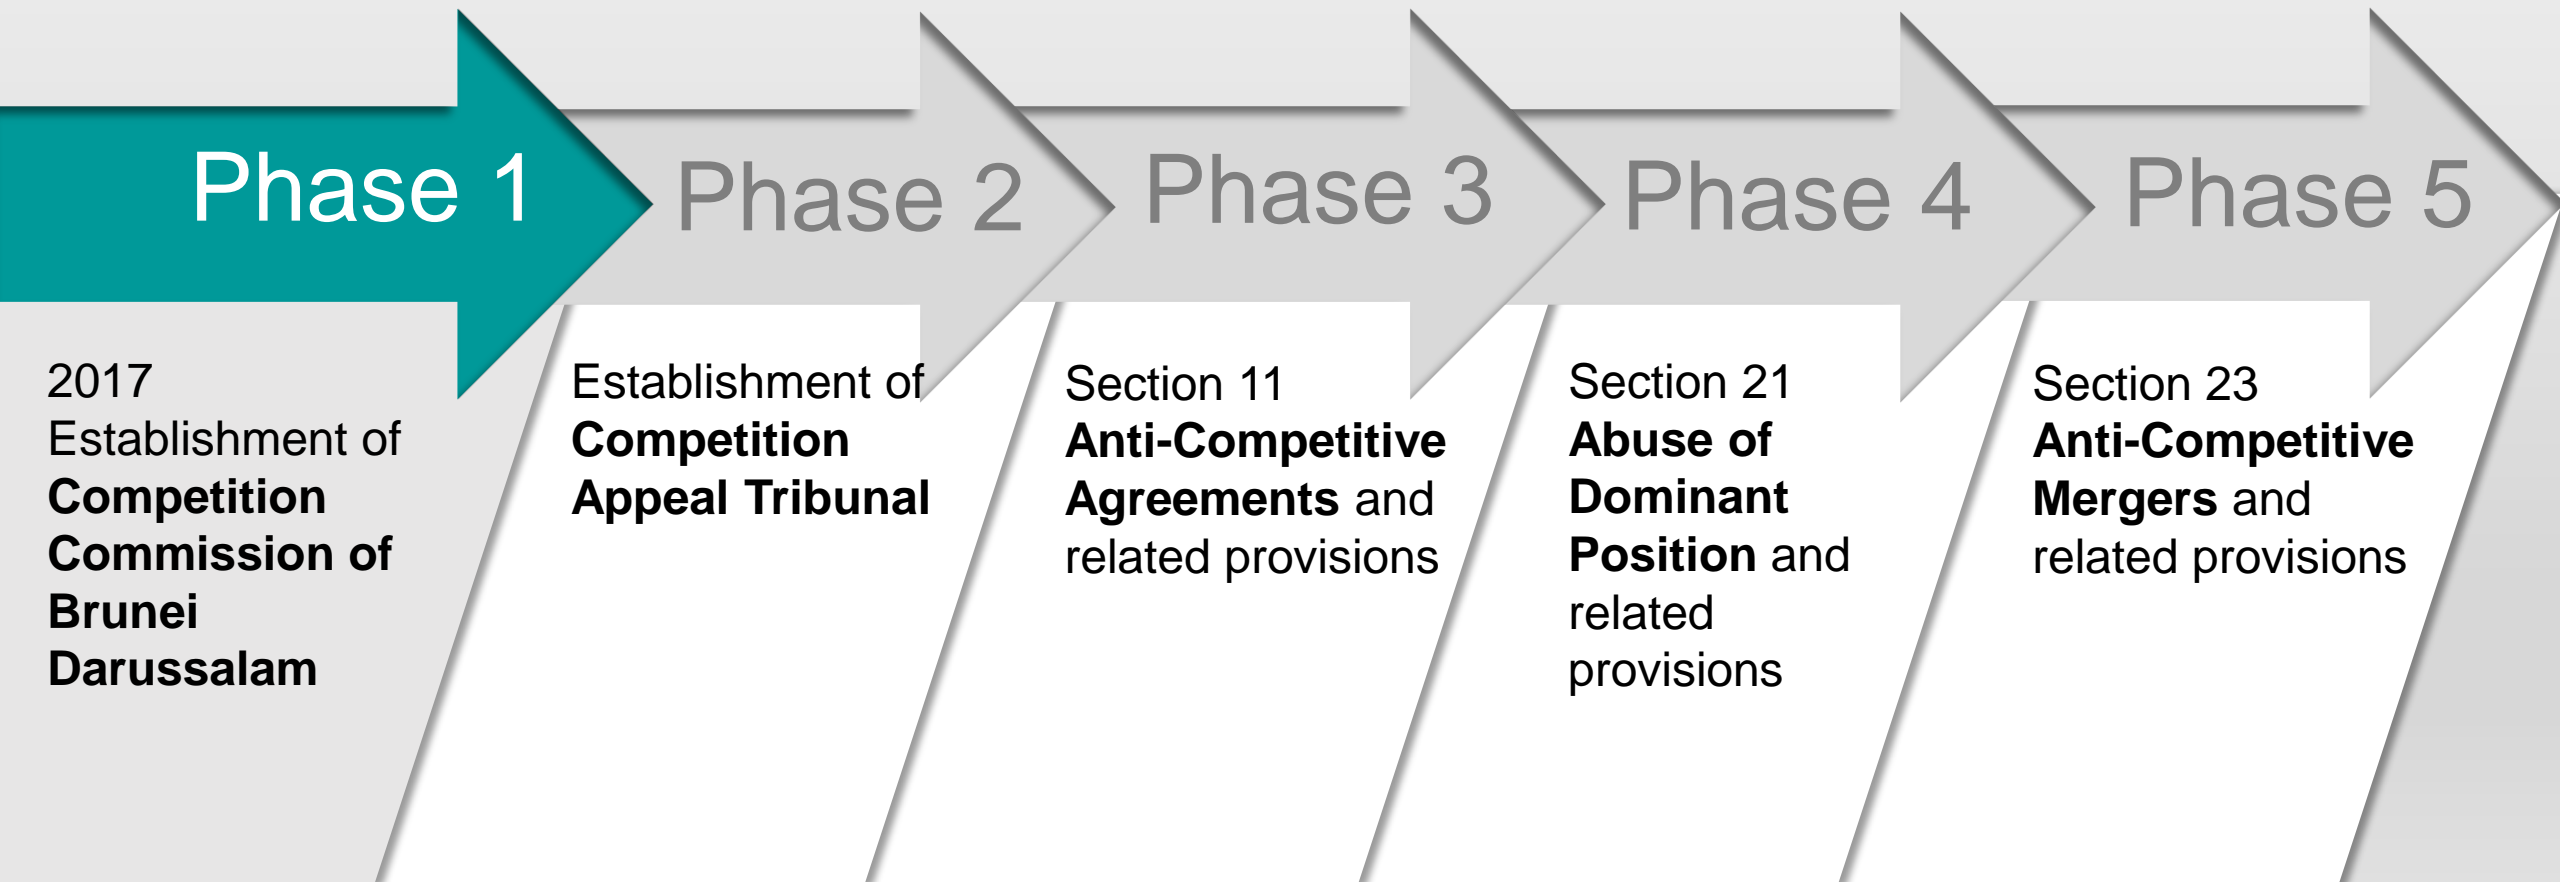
Phase 1

2017
Establishment of **Competition Commission of Brunei Darussalam**

Phase 2

Establishment of **Competition Appeal Tribunal**

Phase 3

Section 11
**Anti-Competitive Agreements** and related provisions

Phase 4

Section 21
**Abuse of Dominant Position** and related provisions

Phase 5

Section 23
**Anti-Competitive Mergers** and related provisions